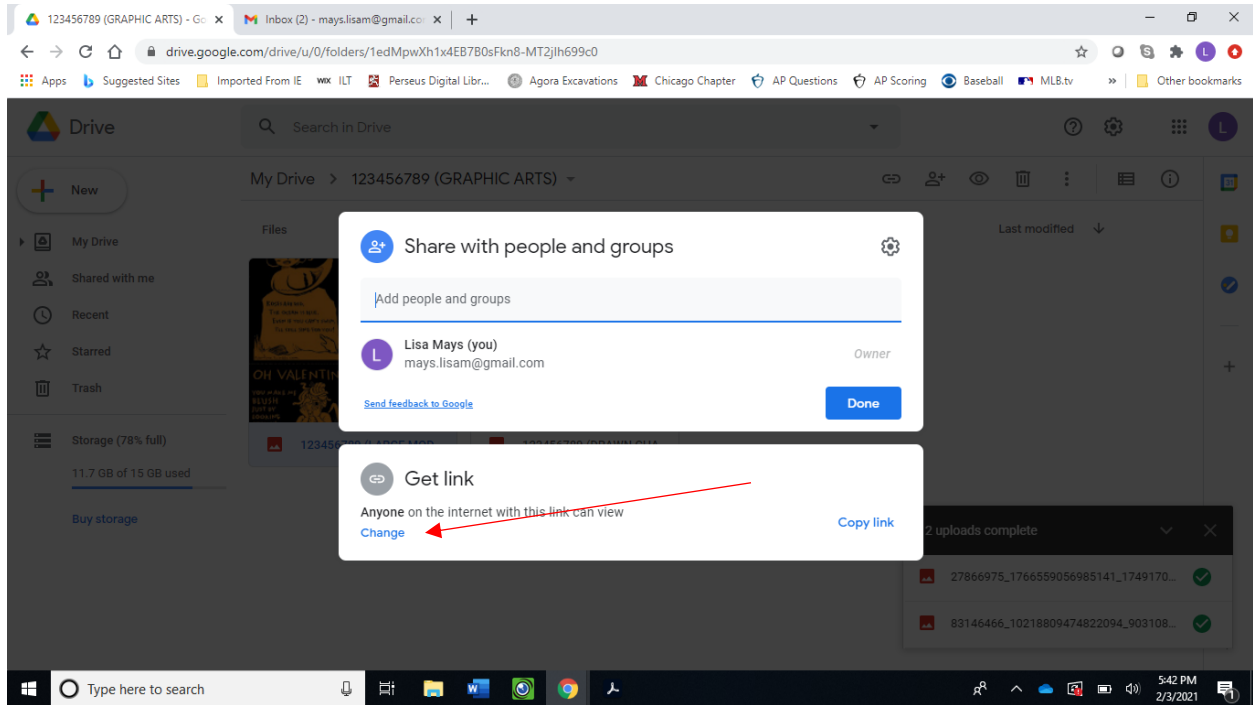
123456789 (GRAPHIC ARTS) - Go
Inbox (2) - mays.lisam@gmail.co
drive.google.com/drive/u/0/folders/1edMpwXh1x4EB7B0sFkn8-MT2jIh699c0
Apps  Suggested Sites  Imported From IE  ILT  Perseus Digital Libr...  Agora Excavations  Chicago Chapter  AP Questions  AP Scoring  Baseball  MLB.tv  »  Other bookmarks

Drive
Search in Drive
New
My Drive
Shared with me
Recent
Starred
Trash
Storage (78% full)
11.7 GB of 15 GB used
Buy storage

My Drive > 123456789 (GRAPHIC ARTS)
Files
Last modified
OH VALENTIN
123456789 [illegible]
123456789 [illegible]

Share with people and groups
Add people and groups
Lisa Mays (you)
mays.lisam@gmail.com
Owner
Send feedback to Google
Done

Get link
Anyone on the internet with this link can view
Change
Copy link

2 uploads complete
27866975_1766559056985141_1749170...
83146466_10218809474822094_903108...

Type here to search
5:42 PM
2/3/2021